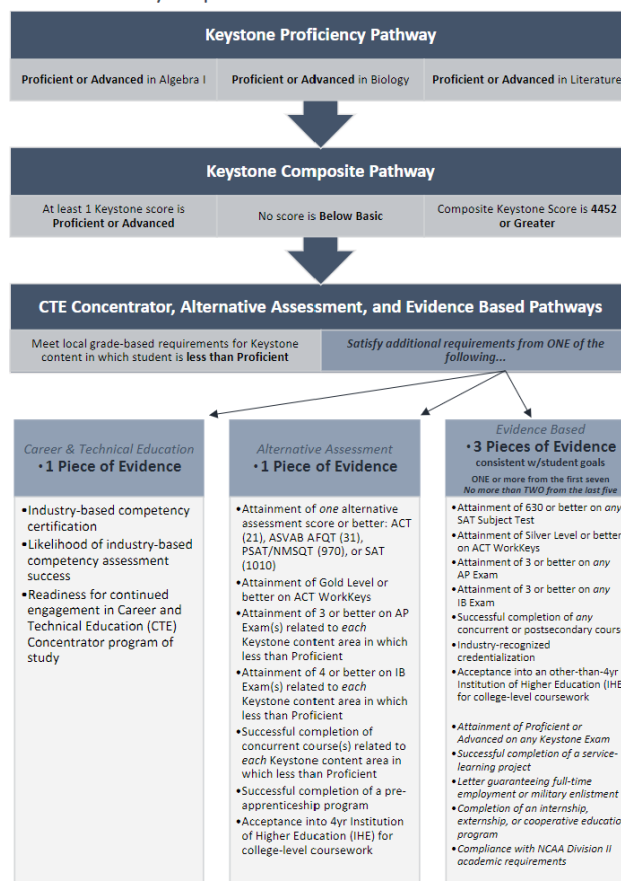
Keystone Proficiency Pathway

Proficient or Advanced in Algebra I

Proficient or Advanced in Biology

Proficient or Advanced in Literature

Keystone Composite Pathway

At least 1 Keystone score is Proficient or Advanced

No score is Below Basic

Composite Keystone Score is 4452 or Greater

CTE Concentrator, Alternative Assessment, and Evidence Based Pathways

Meet local grade-based requirements for Keystone content in which student is less than Proficient

Satisfy additional requirements from ONE of the following...

Career & Technical Education
•1 Piece of Evidence

•Industry-based competency certification
•Likelihood of industry-based competency assessment success
•Readiness for continued engagement in Career and Technical Education (CTE) Concentrator program of study

Alternative Assessment
•1 Piece of Evidence

•Attainment of one alternative assessment score or better: ACT (21), ASVAB AFQT (31), PSAT/NMSQT (970), or SAT (1010)
•Attainment of Gold Level or better on ACT WorkKeys
•Attainment of 3 or better on AP Exam(s) related to each Keystone content area in which less than Proficient
•Attainment of 4 or better on IB Exam(s) related to each Keystone content area in which less than Proficient
•Successful completion of concurrent course(s) related to each Keystone content area in which less than Proficient
•Successful completion of a pre-apprenticeship program
•Acceptance into 4yr Institution of Higher Education (IHE) for college-level coursework

Evidence Based
•3 Pieces of Evidence
consistent w/student goals
ONE or more from the first seven
No more than TWO from the last five

•Attainment of 630 or better on any SAT Subject Test
•Attainment of Silver Level or better on ACT WorkKeys
•Attainment of 3 or better on any AP Exam
•Attainment of 3 or better on any IB Exam
•Successful completion of any concurrent or postsecondary cours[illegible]
•Industry-recognized credentialization
•Acceptance into an other-than-4yr Institution of Higher Education (IHE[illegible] for college-level coursework

•Attainment of Proficient or Advanced on any Keystone Exam
•Successful completion of a service-learning project
•Letter guaranteeing full-time employment or military enlistment
•Completion of an internship, externship, or cooperative educatio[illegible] program
•Compliance with NCAA Division II academic requirements